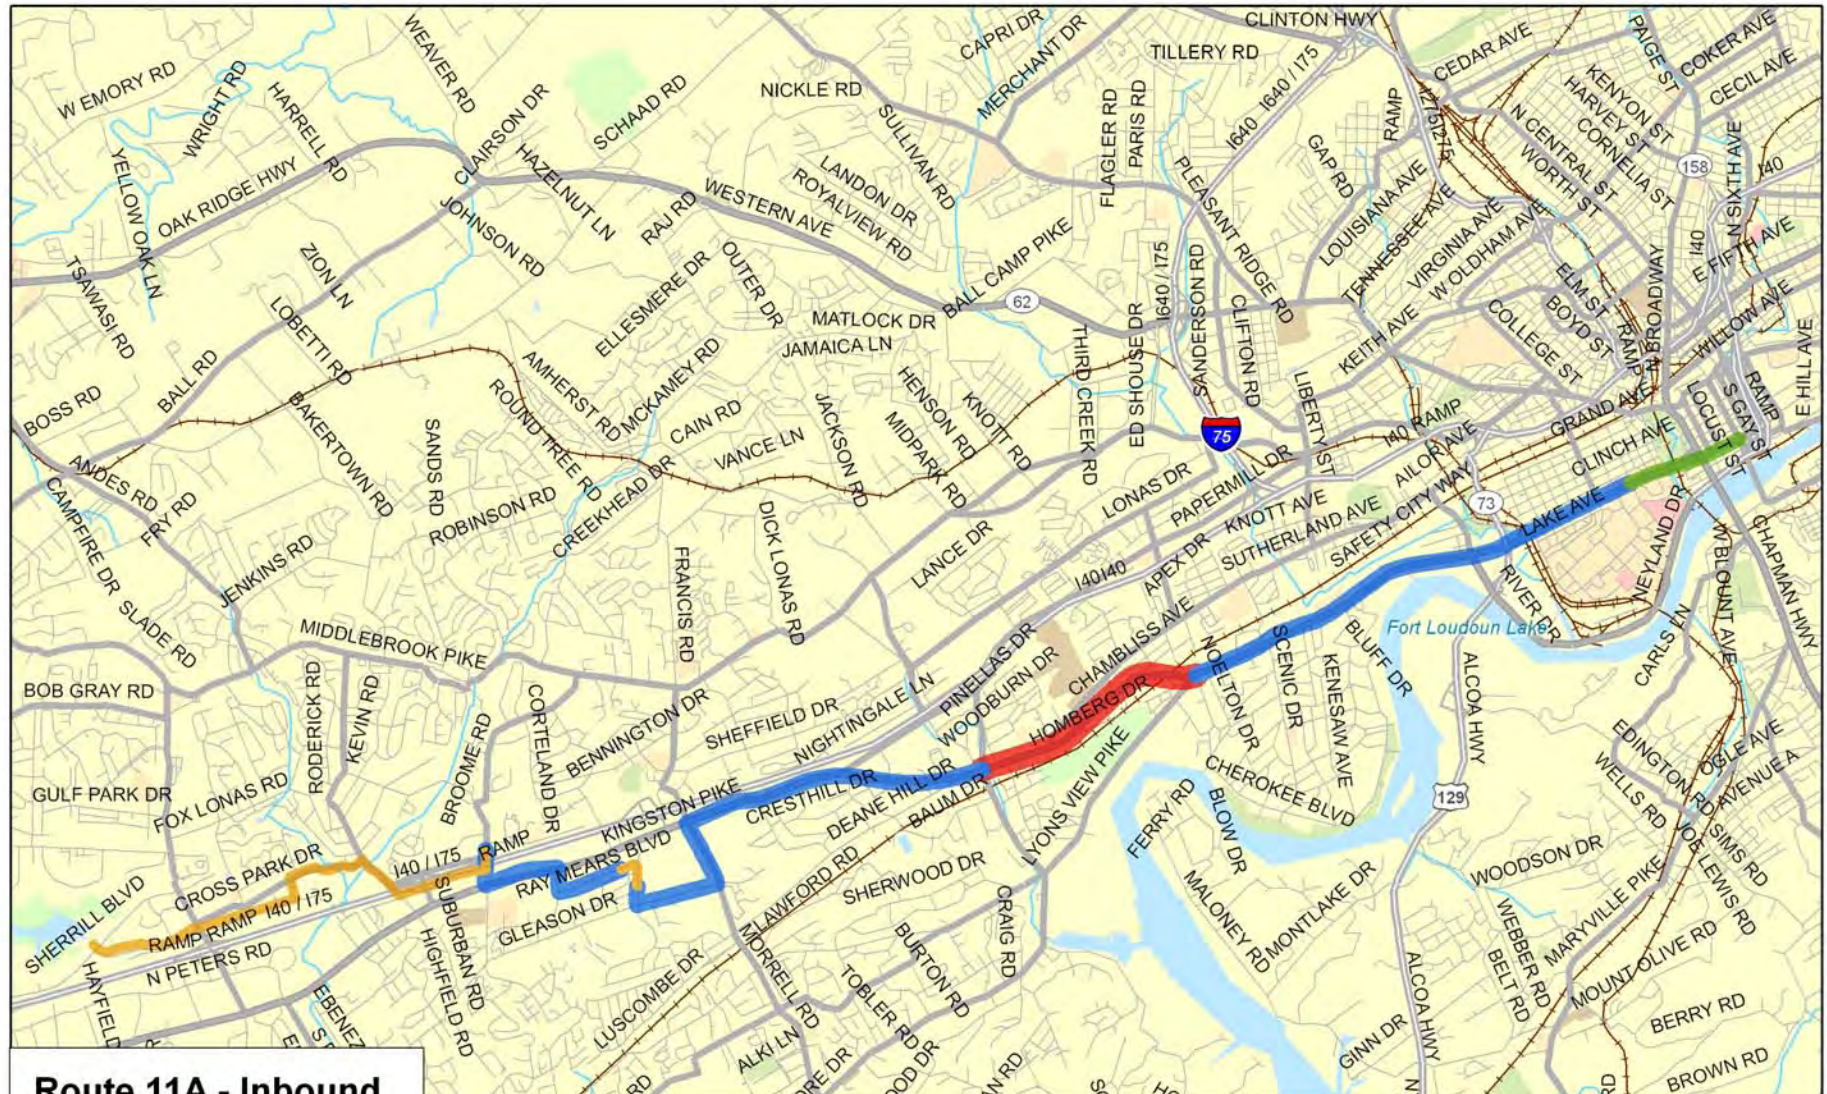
W EMORY RD
WRIGHT RD
HARRELL RD
WEAVER RD
CLAIRSON DR
SCHAAD RD
NICKLE RD
CAPRI DR
MERCHANT DR
CLINTON HWY
TILLERY RD
CEDAR AVE
PAIGE ST
COKER AVE
CECIL AVE
KENYON ST
HARVEY ST
CORNELIA ST
N CENTRAL ST
WORTH ST
158
N SIXTH AVE
I40
YELLOW OAK LN
OAK RIDGE HWY
HAZELNUT LN
JOHNSON RD
RAJ RD
WESTERN AVE
LANDON DR
ROYALVIEW RD
SULLIVAN RD
FLAGLER RD
PARIS RD
I640
I640 / I75
GAP RD
RAMP
I275
PLEASANT RIDGE RD
LOUISIANA AVE
TENNESSEE AVE
VIRGINIA AVE
W OLDHAM AVE
ELM ST
BOYD ST
RAMP
BROADWAY
I40
E FIFTH AVE
TSAWASI RD
ZION LN
LOBETTI RD
ELLESMERE DR
OUTER DR
BALL CAMP PIKE
62
MATLOCK DR
JAMAICA LN
I640 / I75
SANDERSON RD
CLIFTON RD
KEITH AVE
COLLEGE ST
WILLOW AVE
E HILL AVE
BOSS RD
BALL RD
AMHERST RD
MCKAMEY RD
ROUND TREE RD
CAIN RD
HENSON RD
KNOTT RD
THIRD CREEK RD
ED SHOUSE DR
LIBERTY ST
75
I40 RAMP
GRAND AVE
LOCUST ST
S GAY ST
RAMP
ANDES RD
BAKERTOWN RD
SANDS RD
VANCE LN
JACKSON RD
MIDPARK RD
PAPERMILL DR
AILOR AVE
CLINCH AVE
CAMPFIRE DR
FRY RD
ROBINSON RD
CREEKHEAD DR
LONAS DR
KNOTT AVE
SAFETY CITY WAY
73
LAKE AVE
NEYLAND DR
JENKINS RD
DICK LONAS RD
LANCE DR
APEX DR
SUTHERLAND AVE
SLADE RD
I40/I40
RIVER DR
W BLOUNT AVE
CHAPMAN HWY
FRANCIS RD
CHAMBLISS AVE
MIDDLEBROOK PIKE
PINELLAS DR
WOODBURN DR
SCENIC DR
BLUFF DR
Fort Loudoun Lake
CARLS LN
BOB GRAY RD
NOELTON DR
KENESAW AVE
ALCOA HWY
HOMBERG DR
RODERICK RD
KEVIN RD
BROOME RD
CORTELAND DR
BENNINGTON DR
SHEFFIELD DR
NIGHTINGALE LN
EDINGTON RD
OGLE AVE
AVENUE A
GULF PARK DR
FOX LONAS RD
CRESTHILL DR
DEANE HILL DR
BAUM DR
LYONS VIEW PIKE
CHEROKEE BLVD
WELLS RD
SIMS RD
KINGSTON PIKE
129
CROSS PARK DR
I40 / I75
RAMP
RAY MEARS BLVD
FERRY RD
BLOW DR
JOE LEWIS RD
SHERRILL BLVD
RAMP
RAMP
I40 / I75
SUBURBAN RD
GLEASON DR
LAWFORD RD
SHERWOOD DR
WOODSON DR
N PETERS RD
HIGHFIELD RD
MORRELL RD
CRAIG RD
MALONEY RD
MONTLAKE DR
WEBBER RD
MARYVILLE PIKE
HAYFIELD
EBENEZ
LUSCOMBE DR
TOBLER RD
BURTON RD
BELT RD
MOUNT OLIVE RD
ALKI LN
ALCOA HWY
GINN DR
BERRY RD
BROWN RD
Route 11A - Inbound